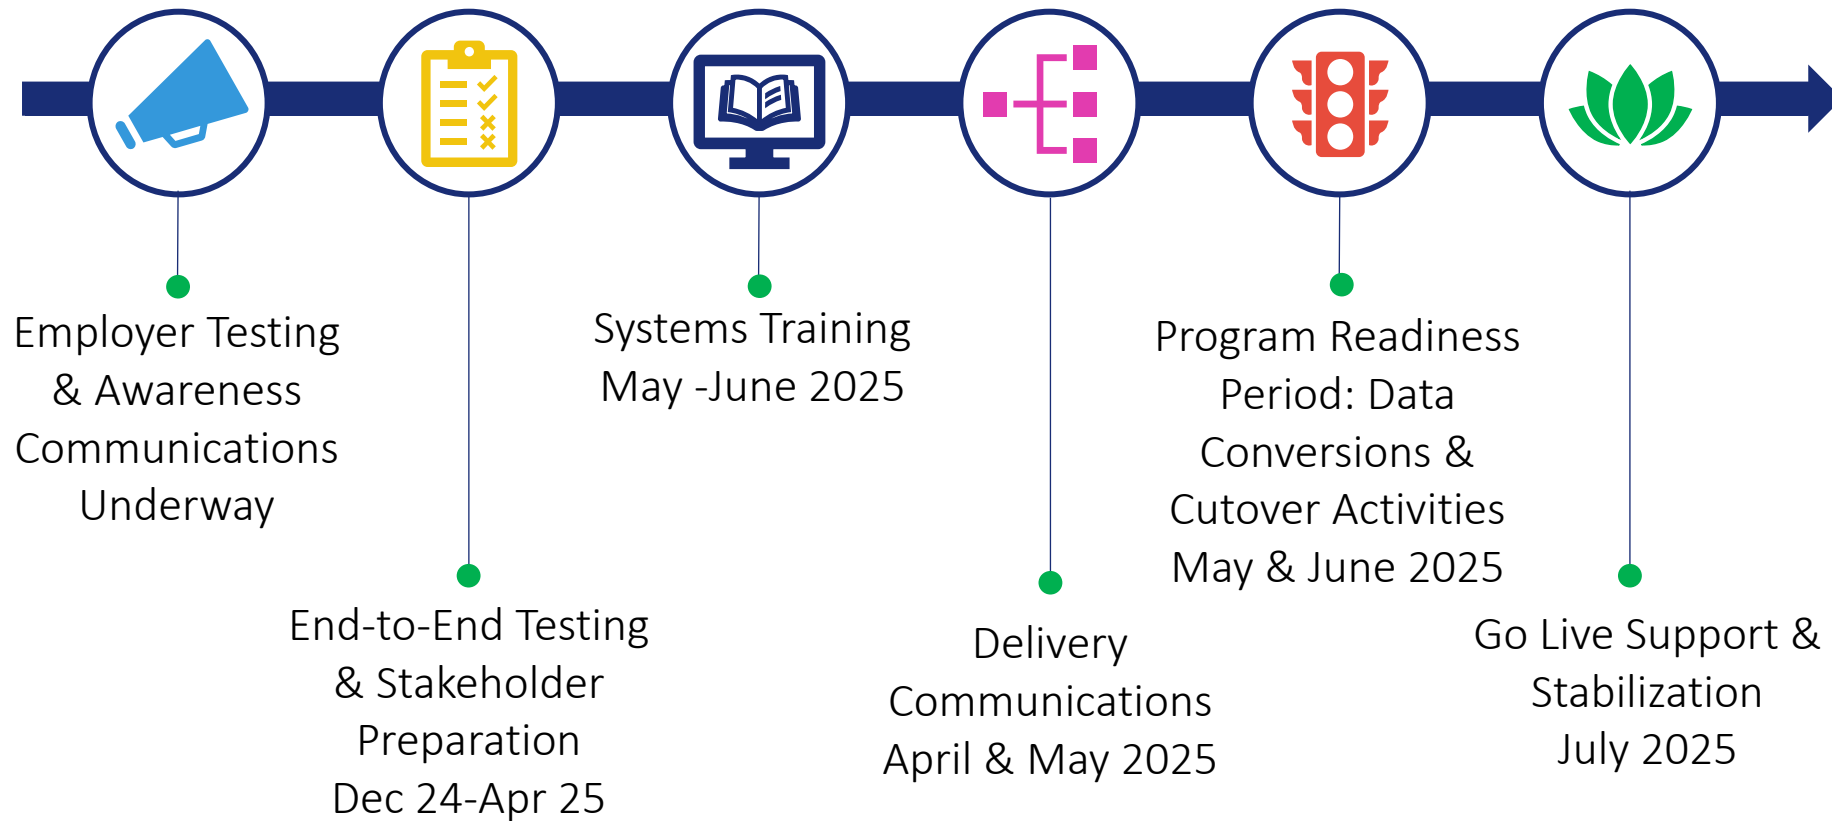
Employer Testing & Awareness Communications Underway

End-to-End Testing & Stakeholder Preparation Dec 24-Apr 25

Systems Training May -June 2025

Delivery Communications April & May 2025

Program Readiness Period: Data Conversions & Cutover Activities May & June 2025

Go Live Support & Stabilization July 2025